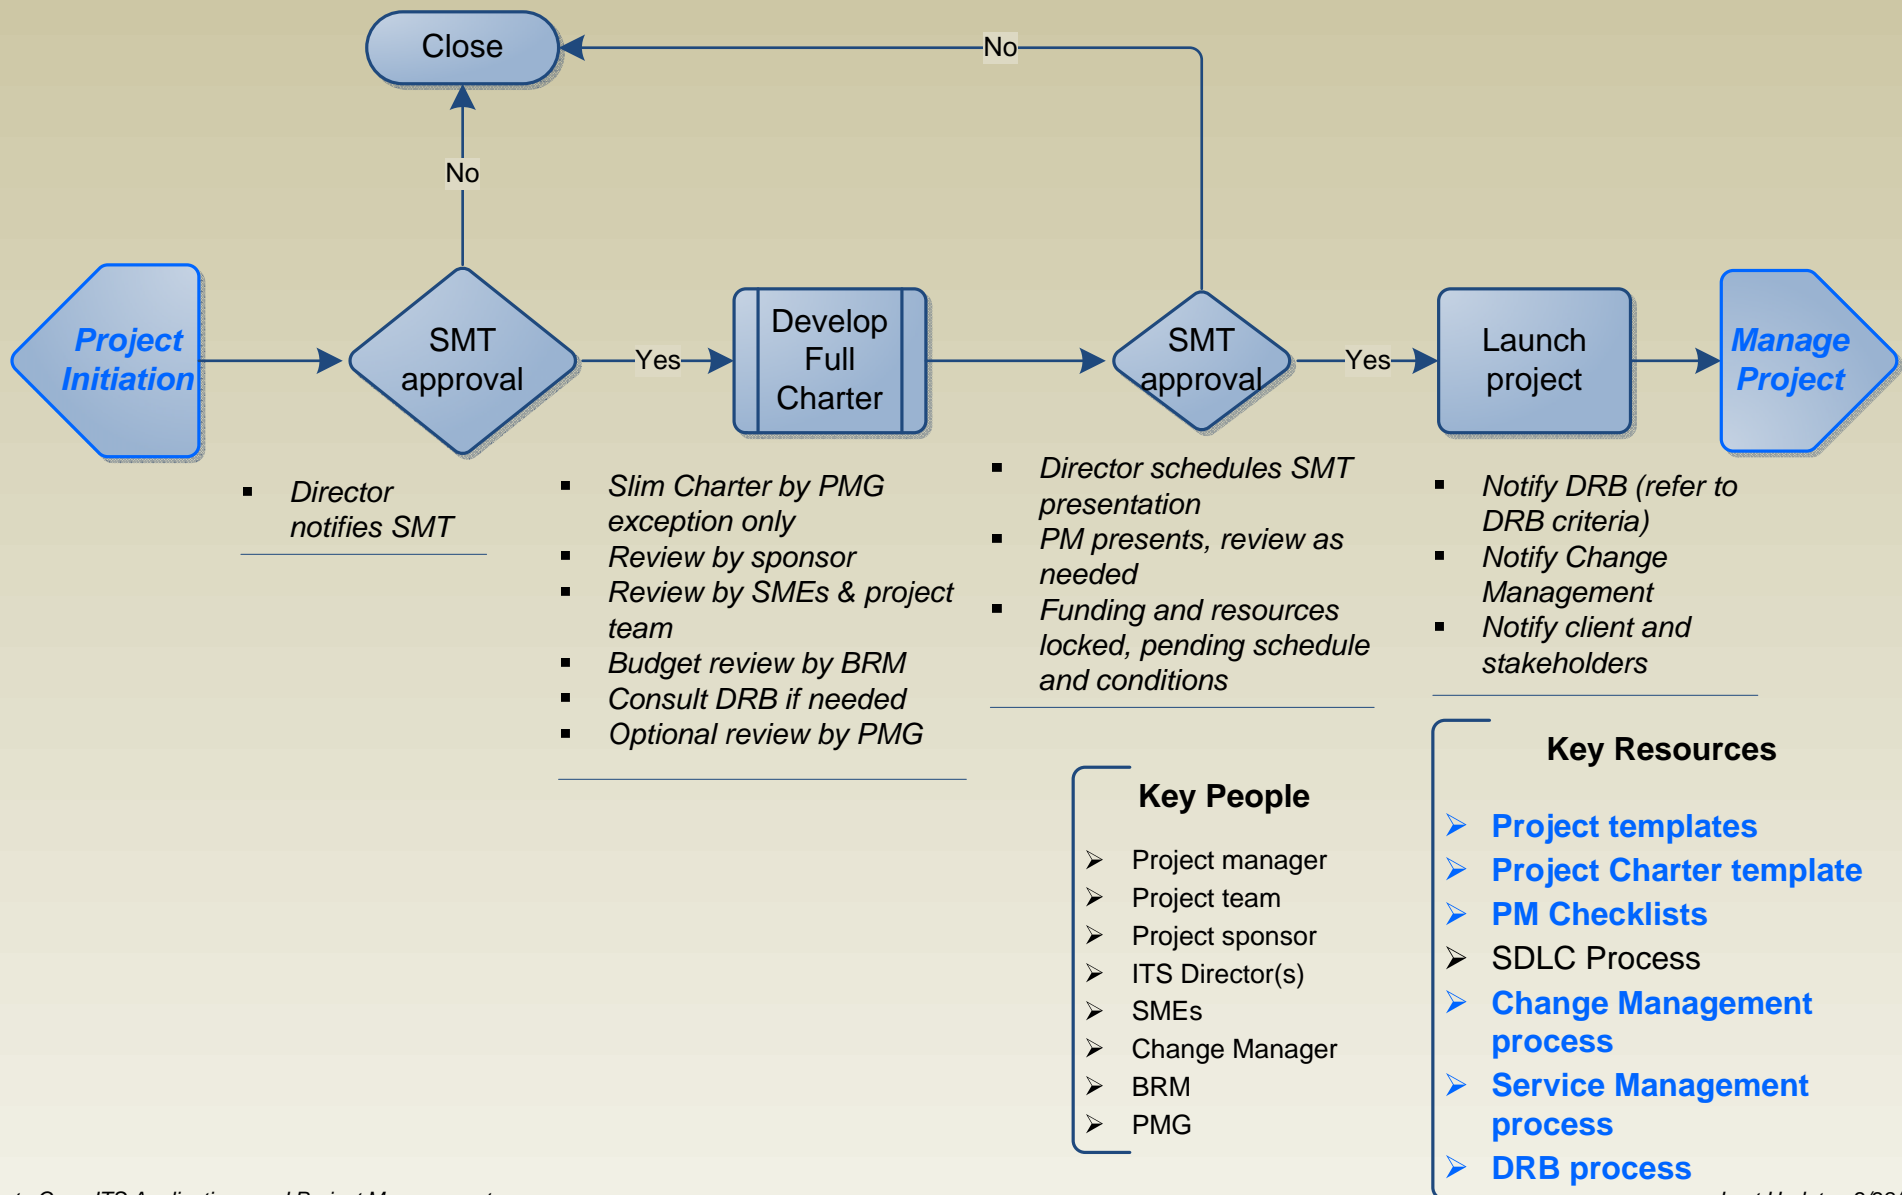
Close

No

No

Project Initiation

SMT approval

Yes

Develop Full Charter

SMT approval

Yes

Launch project

Manage Project

- Director notifies SMT

- Slim Charter by PMG exception only
- Review by sponsor
- Review by SMEs & project team
- Budget review by BRM
- Consult DRB if needed
- Optional review by PMG

- Director schedules SMT presentation
- PM presents, review as needed
- Funding and resources locked, pending schedule and conditions

- Notify DRB (refer to DRB criteria)
- Notify Change Management
- Notify client and stakeholders

Key People

- Project manager
- Project team
- Project sponsor
- ITS Director(s)
- SMEs
- Change Manager
- BRM
- PMG

Key Resources

- Project templates
- Project Charter template
- PM Checklists
- SDLC Process
- Change Management process
- Service Management process
- DRB process

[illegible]

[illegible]